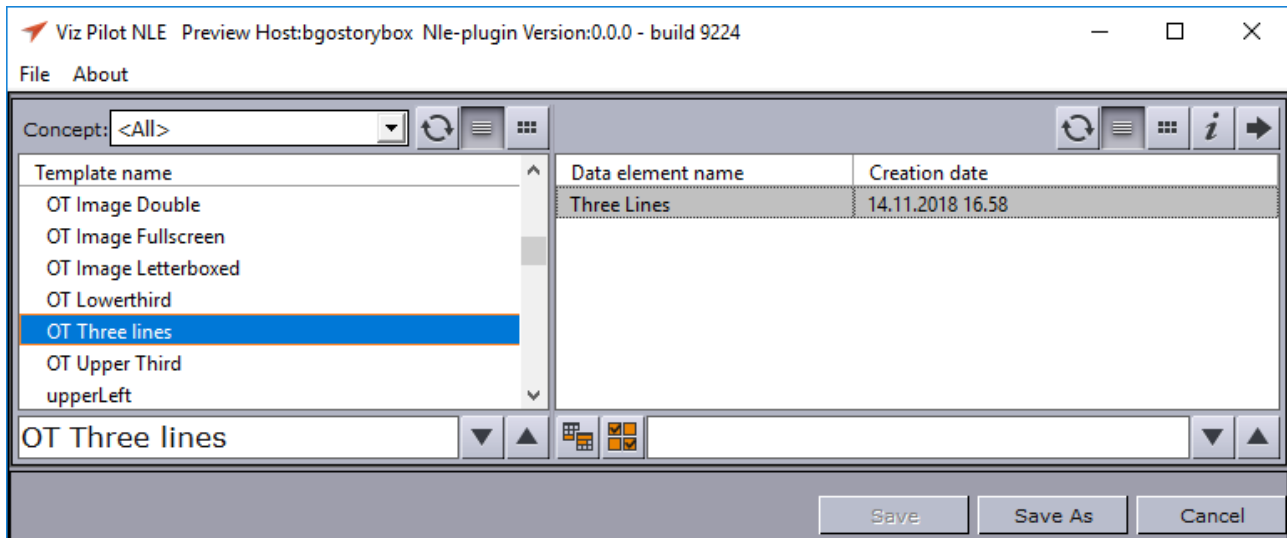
Viz Pilot NLE Preview Host:bgostorybox Nle-plugin Version:0.0.0 - build 9224

File About

Concept: <All>

| Template name |
|---|
| OT Image Double |
| OT Image Fullscreen |
| OT Image Letterboxed |
| OT Lowerthird |
| OT Three lines |
| OT Upper Third |
| upperLeft |

| Data element name | Creation date |
|---|---|
| Three Lines | 14.11.2018 16.58 |

OT Three lines

Save Save As Cancel